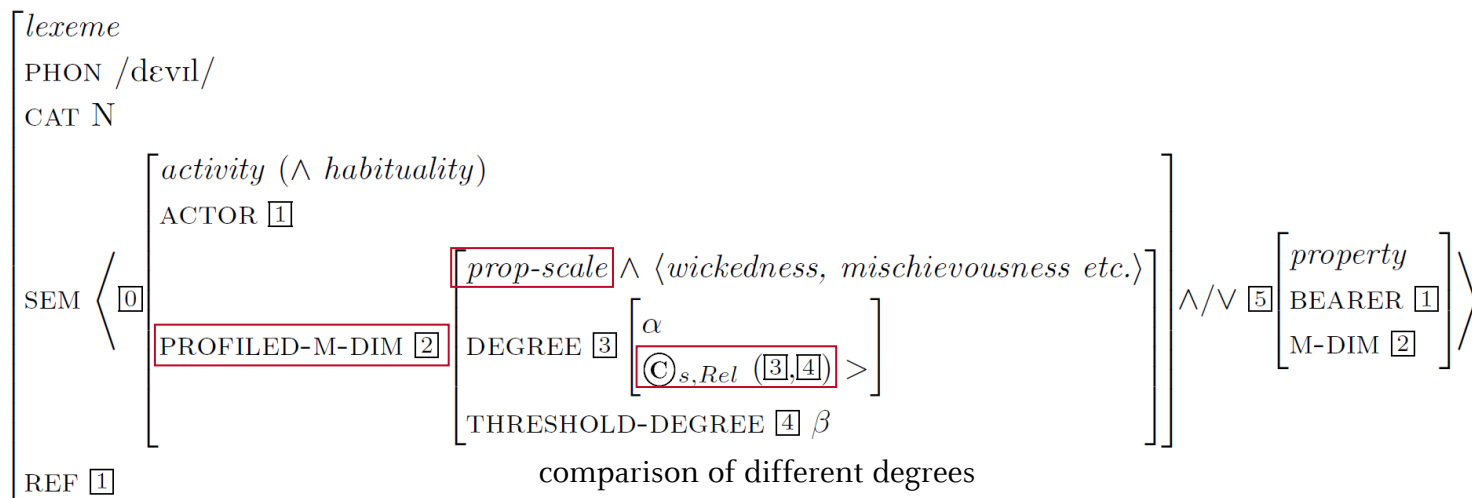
*lexeme*
PHON /dɛvɪl/
CAT N
SEM ⟨ [0] [ *activity* (∧ *habituality*)
ACTOR [1]
PROFILED-M-DIM [2] [ *prop-scale* ∧ ⟨*wickedness, mischievousness etc.*⟩
DEGREE [3] [ $\alpha$
Ⓒ$_{s,Rel}$ ([3],[4]) > ]
THRESHOLD-DEGREE [4] $\beta$ ] ] ∧/∨ [5] [ *property*
BEARER [1]
M-DIM [2] ] ⟩
REF [1]

comparison of different degrees